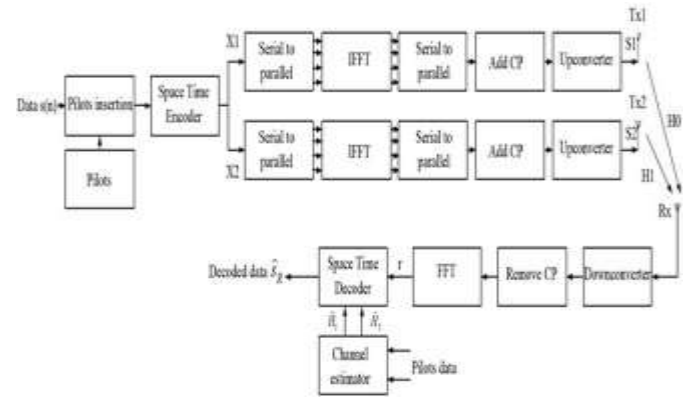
Data s(n)
Pilots insertion
Pilots
Space Time Encoder
X1
X2
Serial to parallel
IFFT
Serial to parallel
Add CP
Upconverter
Tx1
S1
Serial to parallel
IFFT
Serial to parallel
Add CP
Upconverter
Tx2
S2
H0
H1
Rx
Downconverter
Remove CP
FFT
r
Space Time Decoder
Decoded data $\hat{S}_k$
$\hat{H}_0$
$\hat{H}_1$
Channel estimator
Pilots data